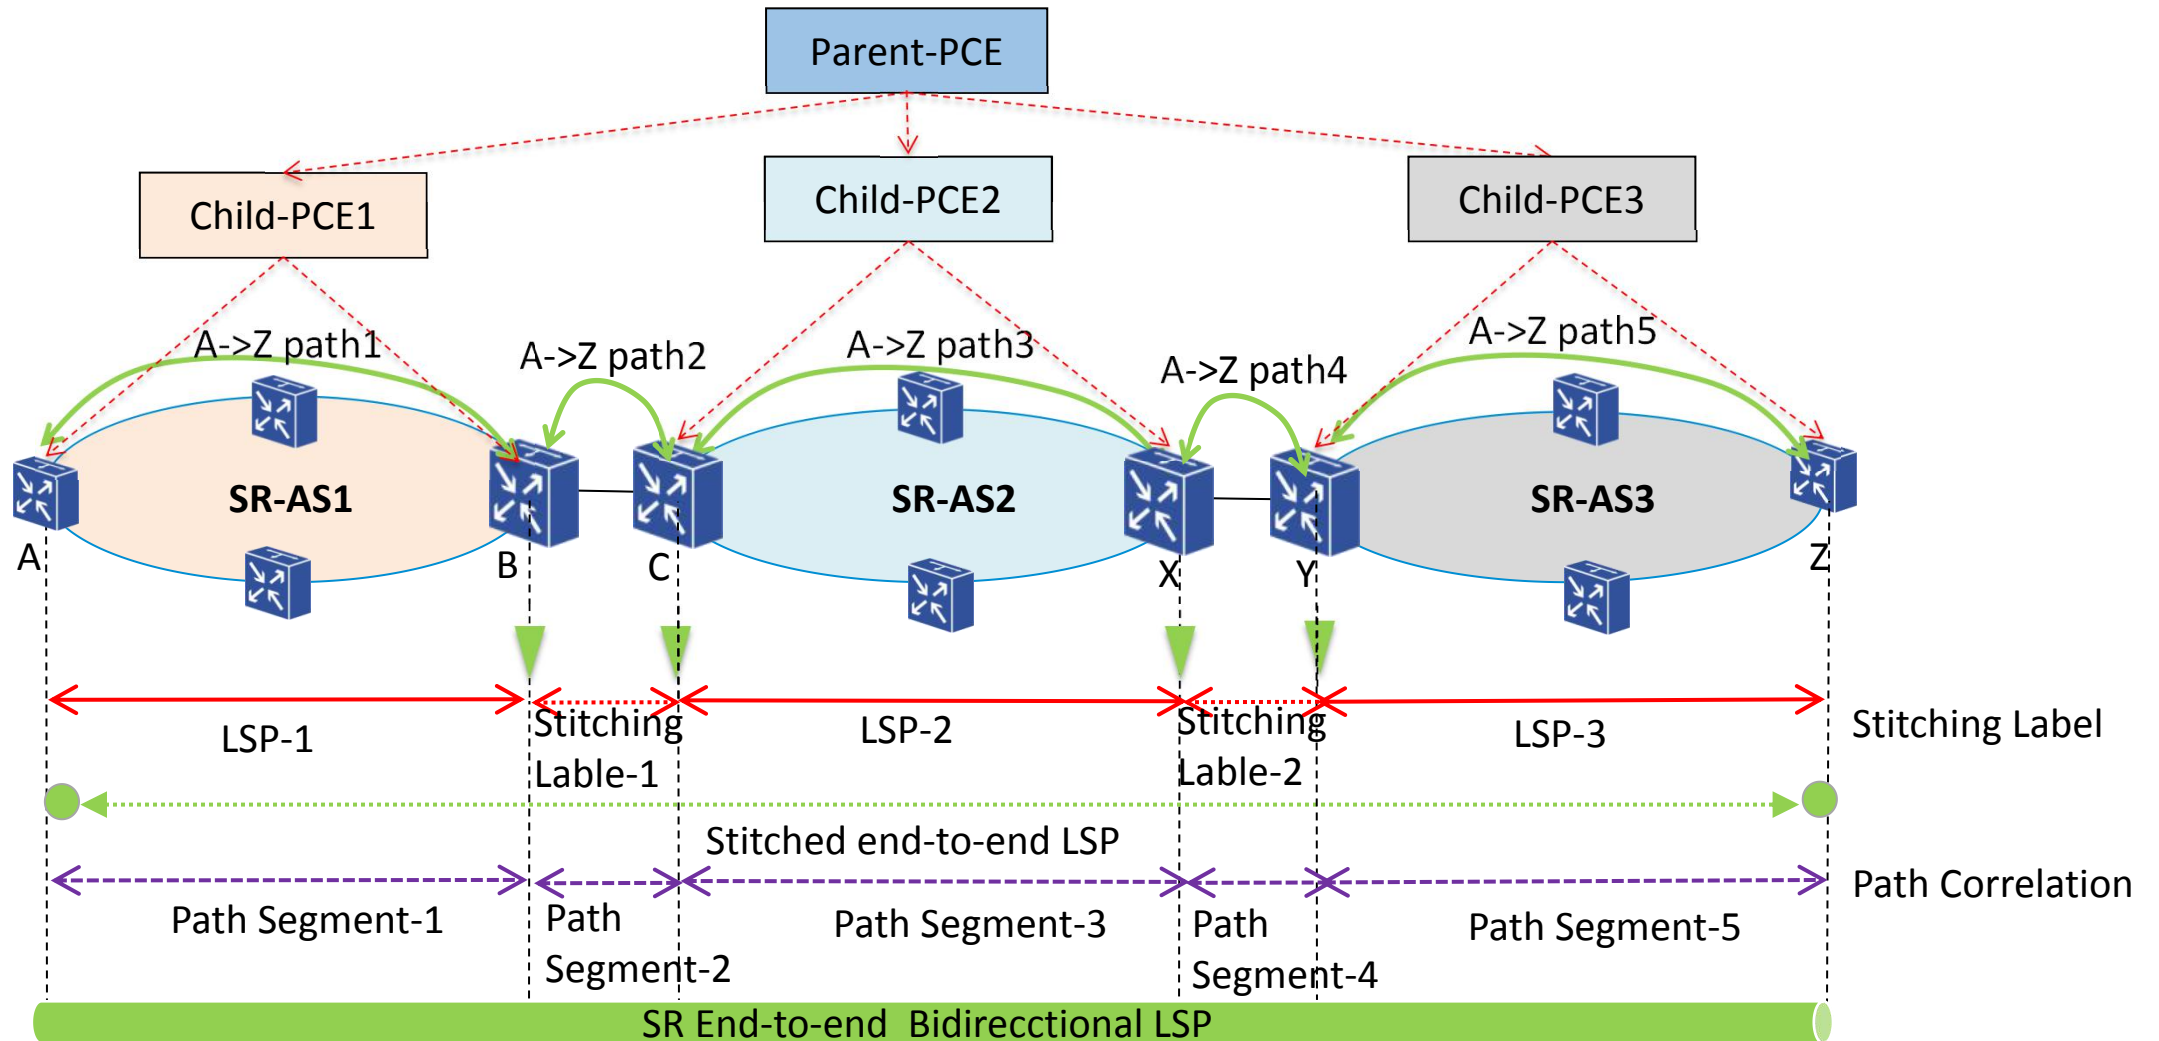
Parent-PCE

Child-PCE1

Child-PCE2

Child-PCE3

A->Z path1

A->Z path2

A->Z path3

A->Z path4

A->Z path5

SR-AS1

SR-AS2

SR-AS3

A

B

C

X

Y

Z

LSP-1

Stitching Lable-1

LSP-2

Stitching Lable-2

LSP-3

Stitching Label

Stitched end-to-end LSP

Path Segment-1

Path Segment-2

Path Segment-3

Path Segment-4

Path Segment-5

Path Correlation

SR End-to-end Bidirecctional LSP